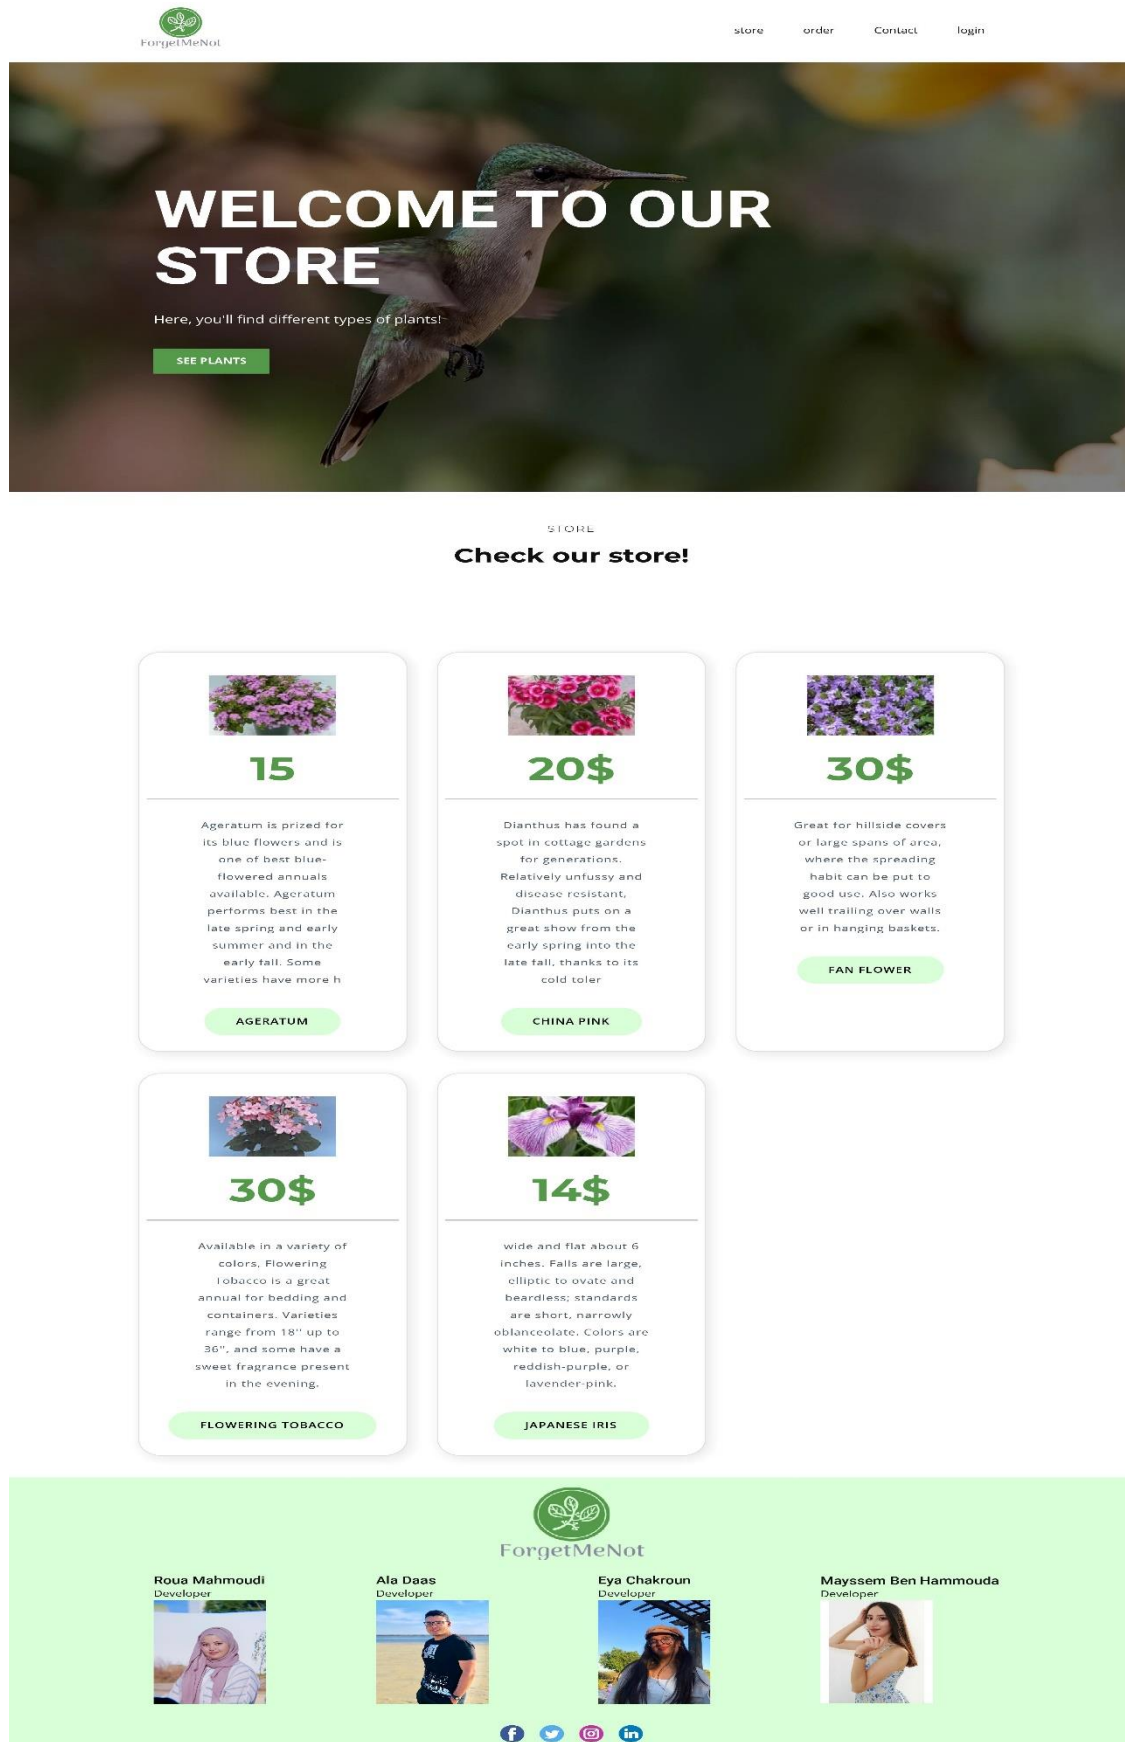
ForgetMeNot

store order Contact login

WELCOME TO OUR STORE

Here, you'll find different types of plants!

SEE PLANTS

STORE

Check our store!

15

Ageratum is prized for its blue flowers and is one of best blue-flowered annuals available. Ageratum performs best in the late spring and early summer and in the early fall. Some varieties have more h

AGERATUM

20$

Dianthus has found a spot in cottage gardens for generations. Relatively unfussy and disease resistant, Dianthus puts on a great show from the early spring into the late fall, thanks to its cold toler

CHINA PINK

30$

Great for hillside covers or large spans of area, where the spreading habit can be put to good use. Also works well trailing over walls or in hanging baskets.

FAN FLOWER

30$

Available in a variety of colors, Flowering Tobacco is a great annual for bedding and containers. Varieties range from 18" up to 36", and some have a sweet fragrance present in the evening.

FLOWERING TOBACCO

14$

wide and flat about 6 inches. Falls are large, elliptic to ovate and beardless; standards are short, narrowly oblanceolate. Colors are white to blue, purple, reddish-purple, or lavender-pink.

JAPANESE IRIS

ForgetMeNot

Roua Mahmoudi
Developer

Ala Daas
Developer

Eya Chakroun
Developer

Mayssem Ben Hammouda
Developer